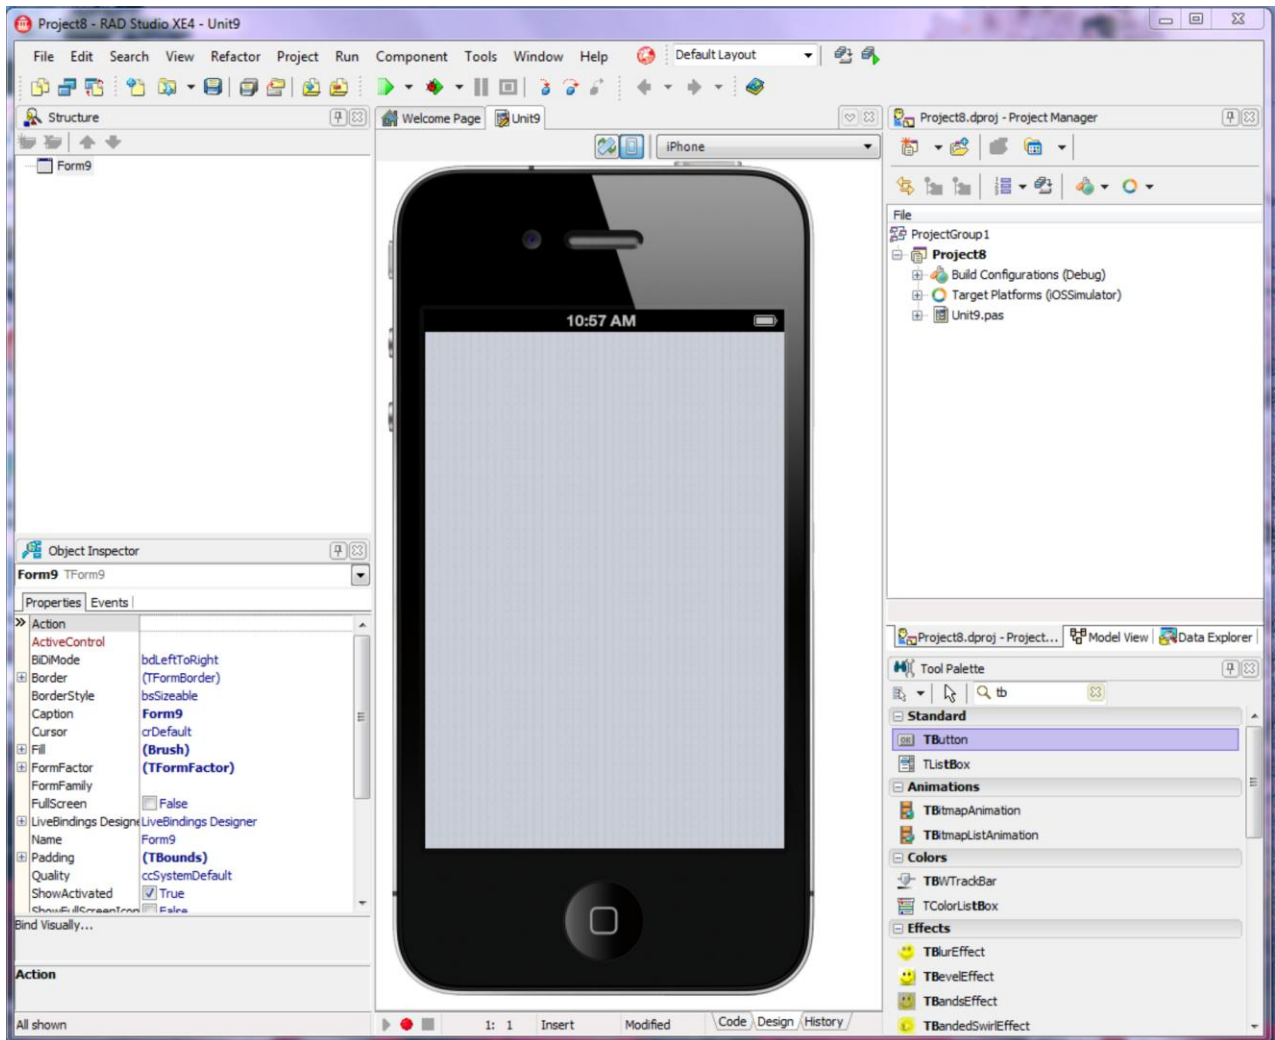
Project8 - RAD Studio XE4 - Unit9

File Edit Search View Refactor Project Run Component Tools Window Help Default Layout

Structure

Form9

Welcome Page Unit9

iPhone

10:57 AM

Project8.dproj - Project Manager

File
ProjectGroup1
Project8
Build Configurations (Debug)
Target Platforms (iOSSimulator)
Unit9.pas

Object Inspector
Form9 TForm9
Properties Events

| | |
|---|---|
| Action | |
| ActiveControl | |
| BiDiMode | bdLeftToRight |
| Border | (TFormBorder) |
| BorderStyle | bsSizeable |
| Caption | Form9 |
| Cursor | crDefault |
| Fill | (Brush) |
| FormFactor | (TFormFactor) |
| FormFamily | |
| FullScreen | False |
| LiveBindings Designe | LiveBindings Designer |
| Name | Form9 |
| Padding | (TBounds) |
| Quality | ccSystemDefault |
| ShowActivated | True |
| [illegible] | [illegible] |

Bind Visually...

Action

All shown

1: 1 Insert Modified Code Design History

Project8.dproj - Project... Model View Data Explorer

Tool Palette
tb

Standard
TButton
TListBox
Animations
TBitmapAnimation
TBitmapListAnimation
Colors
TBWTrackBar
TColorListBox
Effects
TBlurEffect
TBevelEffect
TBandsEffect
TBandedSwirlEffect